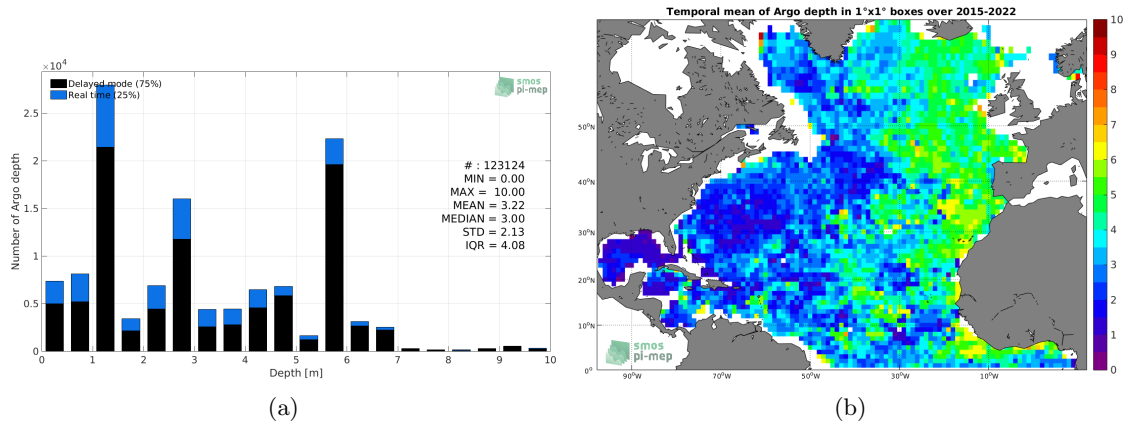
$\times 10^4$

Delayed mode (75%)
Real time (25%)

smos
pi-mep

Number of Argo depth

2.5
2
1.5
1
0.5
0

# : 123124
MIN = 0.00
MAX = 10.00
MEAN = 3.22
MEDIAN = 3.00
STD = 2.13
IQR = 4.08

0 1 2 3 4 5 6 7 8 9 10
Depth [m]

(a)

Temporal mean of Argo depth in 1°x1° boxes over 2015-2022

50°N
40°N
30°N
20°N
10°N
0°

90°W 70°W 50°W 30°W 10°W

smos
pi-mep

10
9
8
7
6
5
4
3
2
1
0

(b)